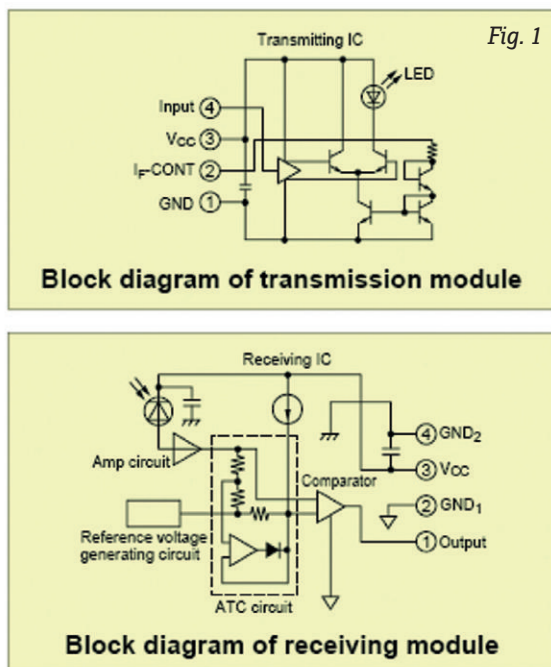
Fig. 1

Transmitting IC

LED

Input 4

$V_{CC}$ 3

$I_F$-CONT 2

GND 1

Block diagram of transmission module

Receiving IC

Amp circuit

4 $GND_2$

3 $V_{CC}$

Comparator

2 $GND_1$

Reference voltage generating circuit

1 Output

ATC circuit

Block diagram of receiving module